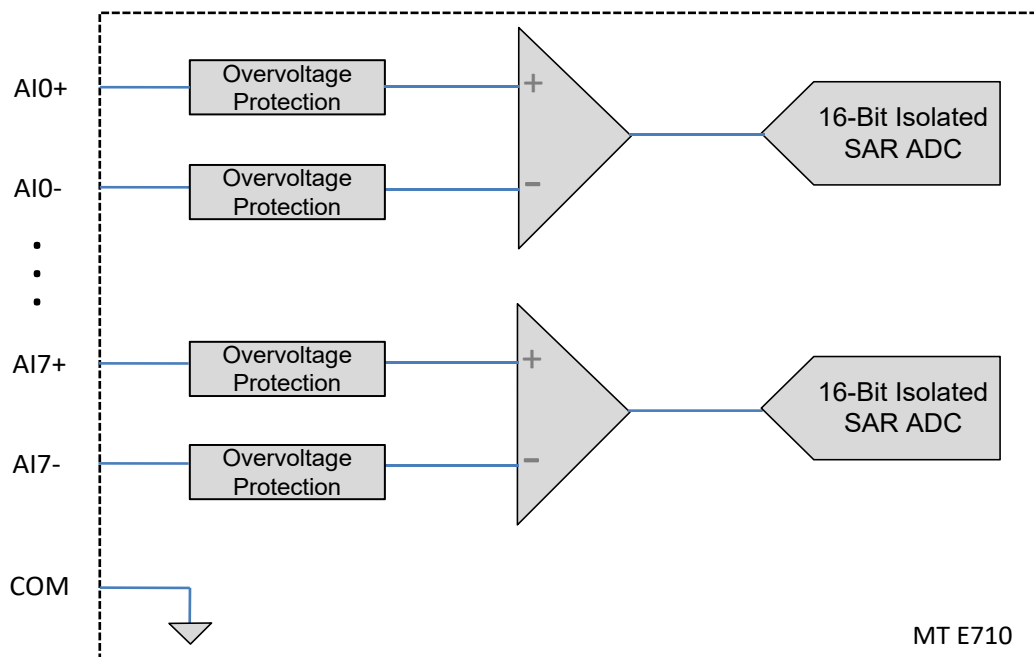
AI0+

Overvoltage Protection

+

16-Bit Isolated SAR ADC

AI0-

Overvoltage Protection

−

•
•
•

AI7+

Overvoltage Protection

+

16-Bit Isolated SAR ADC

AI7-

Overvoltage Protection

−

COM

MT E710